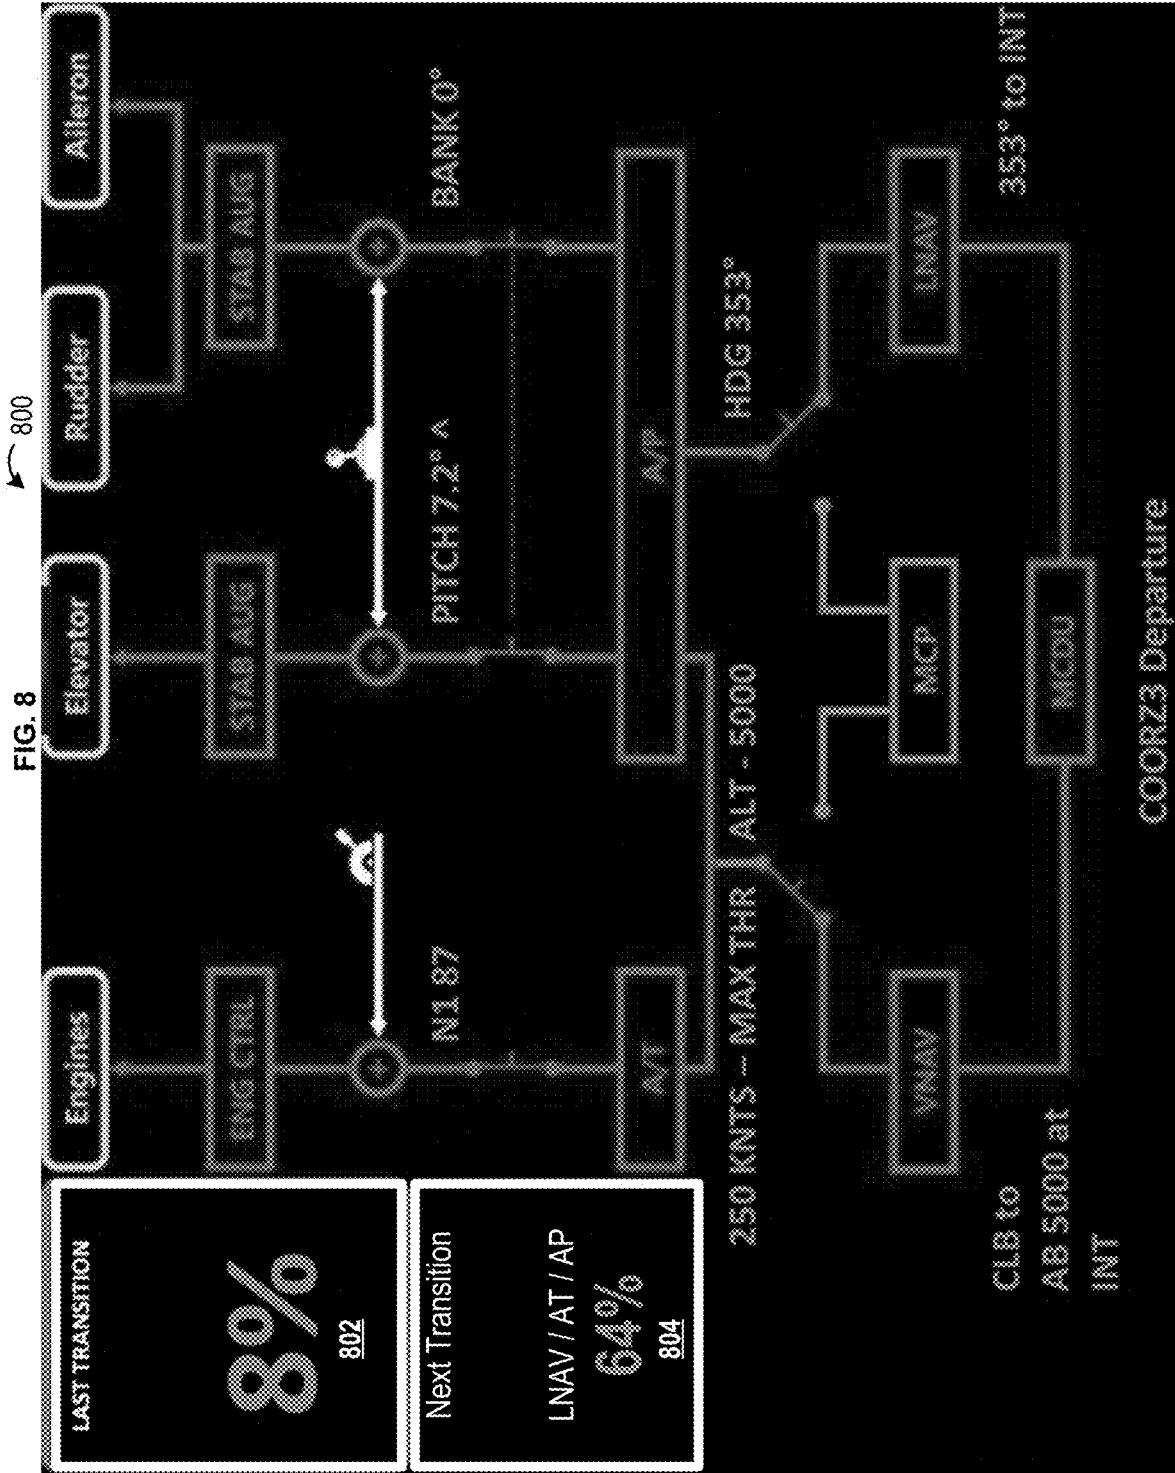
FIG. 8

800

LAST TRANSITION
8%
802

Next Transition
LNAV / AT / AP
64%
804

Engines
Elevator
Rudder
Aileron

ENG CTRL
STAB AUG
STAB AUG

N1 87
PITCH 7.2° ^
BANK 0°

A/T
A/P

250 KNTS – MAX THR
ALT - 5000
HDG 353°

MCP
VNAV
LNAV
MCDU

CLB to
AB 5000 at
INT

COORZ3 Departure

353° to INT